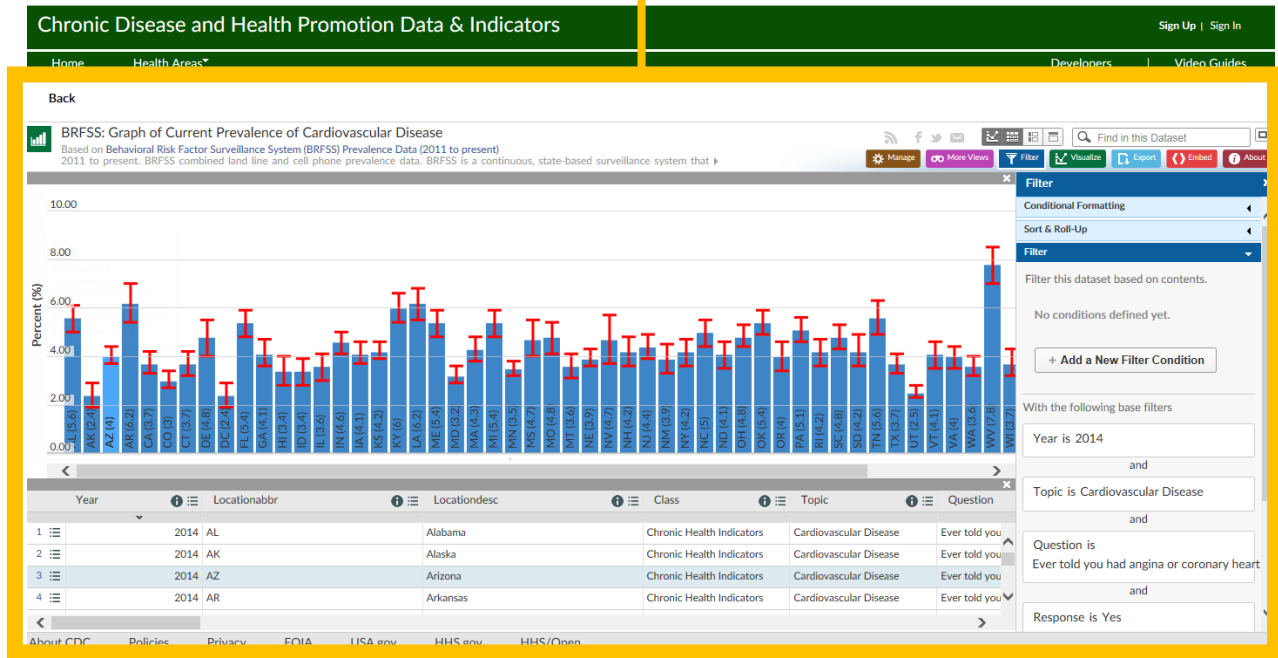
Chronic Disease and Health Promotion Data & Indicators

Sign Up | Sign In

Home Health Areas

Developers | Video Guides

Back

BRFSS: Graph of Current Prevalence of Cardiovascular Disease

Based on Behavioral Risk Factor Surveillance System (BRFSS) Prevalence Data (2011 to present)

2011 to present. BRFSS combined land line and cell phone prevalence data. BRFSS is a continuous, state-based surveillance system that

Find in this Dataset

Manage More Views Filter Visualize Export Embed About

10.00
8.00
6.00
4.00
2.00
0.00

Percent (%)

AL (5.6) AK (2.4) AZ (4) AR (6.2) CA (3.7) CO (3) CT (3.7) DE (4.8) DC (2.4) FL (5.4) GA (4.1) HI (3.4) ID (3.4) IL (3.6) IN (4.6) IA (4.1) KS (4.2) KY (6) LA (6.2) ME (5.4) MD (3.2) MA (4.3) MI (5.4) MN (3.5) MS (4.7) MO (4.8) MT (3.6) NE (3.9) NV (4.7) NH (4.2) NJ (4.4) NM (3.9) NY (4.2) NC (5) ND (4.1) OH (4.8) OK (5.4) OR (4) PA (5.1) RI (4.2) SC (4.8) SD (4.2) TN (5.6) TX (3.7) UT (2.5) VT (4.1) VA (4) WA (3.6) WV (7.8) WI (3.7)

Filter

Conditional Formatting

Sort & Roll-Up

Filter

Filter this dataset based on contents.

No conditions defined yet.

+ Add a New Filter Condition

With the following base filters

Year is 2014

and

Topic is Cardiovascular Disease

and

Question is
Ever told you had angina or coronary heart

and

Response is Yes

| | Year | Locationabbr | Locationdesc | Class | Topic | Question |
|---|---|---|---|---|---|---|
| 1 | 2014 | AL | Alabama | Chronic Health Indicators | Cardiovascular Disease | Ever told you |
| 2 | 2014 | AK | Alaska | Chronic Health Indicators | Cardiovascular Disease | Ever told you |
| 3 | 2014 | AZ | Arizona | Chronic Health Indicators | Cardiovascular Disease | Ever told you |
| 4 | 2014 | AR | Arkansas | Chronic Health Indicators | Cardiovascular Disease | Ever told you |

About CDC Policies Privacy FOIA USA.gov HHS.gov HHS/Open